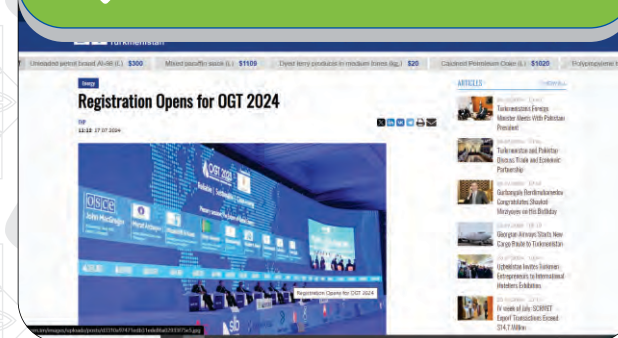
Turkmenistan

Unleaded petrol brand AI-95 (t.) $300 Mixed paraffin slack (t.) $1109 Diesel ferry products in medium forms (kg.) $20 Calcined Petroleum Coke (t.) $1020 Polypropylene

Energy

Registration Opens for OGT 2024

TDH
13:13 27.07.2024

Registration Opens for OGT 2024

ARTICLES

Turkmenistan's Foreign Minister Meets With Pakistan President

Turkmenistan and Pakistan Discuss Trade and Economic Partnership

Gurbanguly Berdimuhamedov Congratulates Shavkat Mirziyoyev on His Birthday

Georgian Airways Starts New Cargo Route to Turkmenistan

Uzbekistan Invites Turkmen Entrepreneurs to International Hoteliers Exhibition

In view of July: SCRPST Export Transactions Exceed $14.7 Million